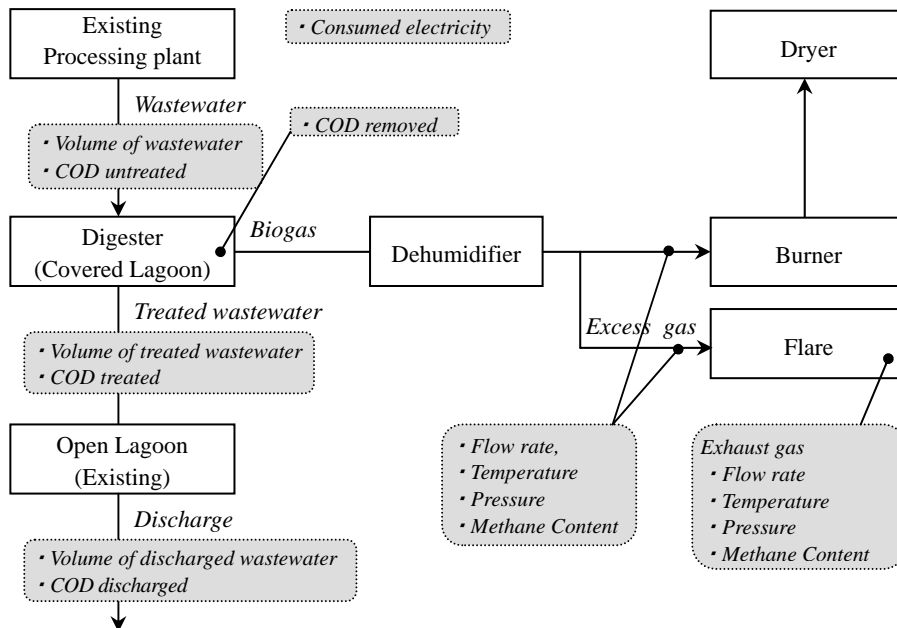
Existing Processing plant

・Consumed electricity

Dryer

Wastewater

・COD removed

・Volume of wastewater
・COD untreated

Digester (Covered Lagoon)

Biogas

Dehumidifier

Burner

Treated wastewater

Excess gas

Flare

・Volume of treated wastewater
・COD treated

Open Lagoon (Existing)

・Flow rate,
・Temperature
・Pressure
・Methane Content

Exhaust gas
・Flow rate
・Temperature
・Pressure
・Methane Content

Discharge

・Volume of discharged wastewater
・COD discharged